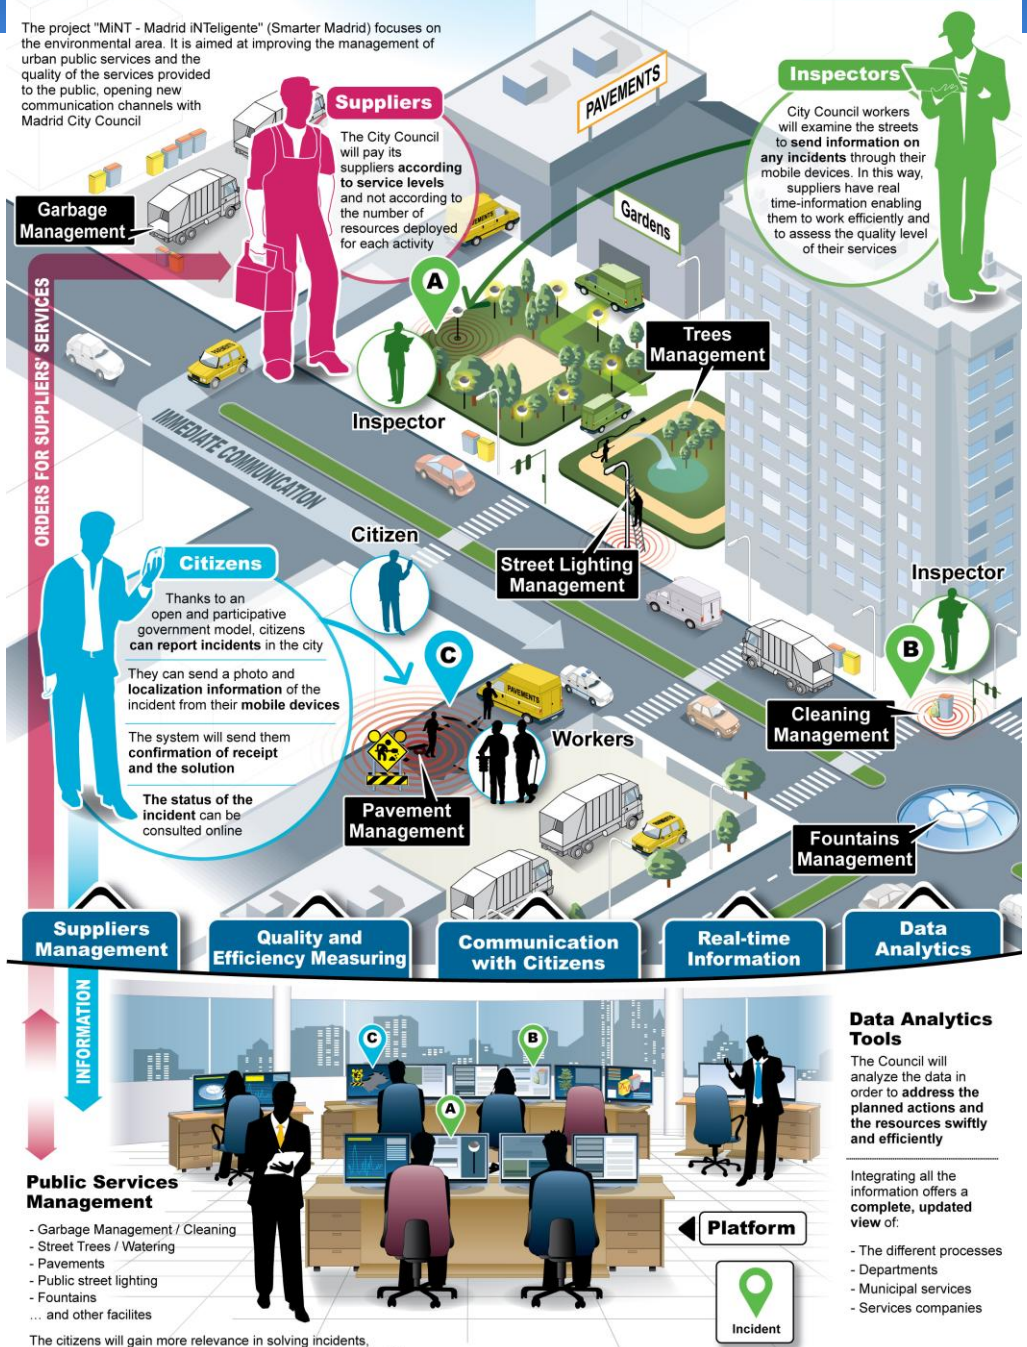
The project "MiNT - Madrid iNTeligente" (Smarter Madrid) focuses on the environmental area. It is aimed at improving the management of urban public services and the quality of the services provided to the public, opening new communication channels with Madrid City Council

Suppliers

The City Council will pay its suppliers according to service levels and not according to the number of resources deployed for each activity

PAVEMENTS

Inspectors

City Council workers will examine the streets to send information on any incidents through their mobile devices. In this way, suppliers have real time-information enabling them to work efficiently and to assess the quality level of their services

Gardens

Garbage Management

ORDERS FOR SUPPLIERS' SERVICES

A

Trees Management

Inspector

IMMEDIATE COMMUNICATION

Citizen

Street Lighting Management

Inspector

Citizens

Thanks to an open and participative government model, citizens can report incidents in the city

They can send a photo and localization information of the incident from their mobile devices

The system will send them confirmation of receipt and the solution

The status of the incident can be consulted online

C

PAVEMENTS

Workers

B

Cleaning Management

Pavement Management

Fountains Management

Suppliers Management

Quality and Efficiency Measuring

Communication with Citizens

Real-time Information

Data Analytics

INFORMATION

C

B

A

Data Analytics Tools

The Council will analyze the data in order to address the planned actions and the resources swiftly and efficiently

Integrating all the information offers a complete, updated view of:

- The different processes
- Departments
- Municipal services
- Services companies

Public Services Management

- Garbage Management / Cleaning
- Street Trees / Watering
- Pavements
- Public street lighting
- Fountains
... and other facilites

Platform

Incident

The citizens will gain more relevance in solving incidents,